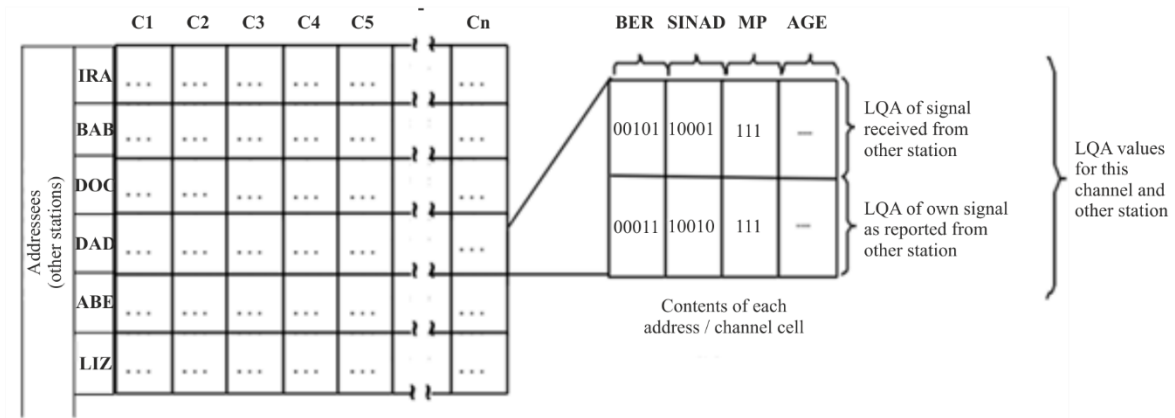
C1 C2 C3 C4 C5 Cn

Addressees (other stations)

| | C1 | C2 | C3 | C4 | C5 | Cn |
|---|---|---|---|---|---|---|
| IRA | ... | ... | ... | ... | ... | ... |
| BAB | ... | ... | ... | ... | ... | ... |
| DOC | ... | ... | ... | ... | ... | ... |
| DAD | ... | ... | ... | ... | ... | ... |
| ABE | ... | ... | ... | ... | ... | ... |
| LIZ | ... | ... | ... | ... | ... | ... |

| BER | SINAD | MP | AGE |
|---|---|---|---|
| 00101 | 10001 | 111 | — |
| 00011 | 10010 | 111 | — |

LQA of signal received from other station

LQA of own signal as reported from other station

LQA values for this channel and other station

Contents of each address / channel cell